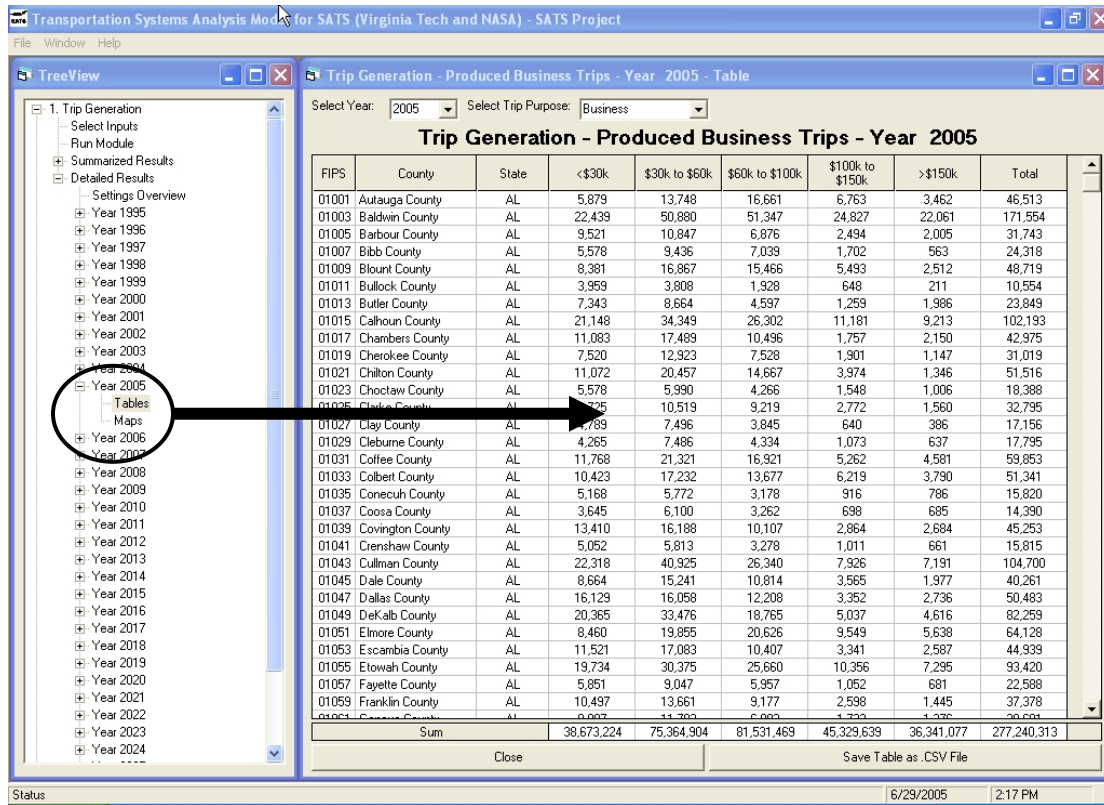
Transportation Systems Analysis Mod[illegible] for SATS (Virginia Tech and NASA) - SATS Project

File Window Help

TreeView

1. Trip Generation
Select Inputs
Run Module
Summarized Results
Detailed Results
Settings Overview
Year 1995
Year 1996
Year 1997
Year 1998
Year 1999
Year 2000
Year 2001
Year 2002
Year 2003
Year 2004
Year 2005
Tables
Maps
Year 2006
Year 2007
Year 2008
Year 2009
Year 2010
Year 2011
Year 2012
Year 2013
Year 2014
Year 2015
Year 2016
Year 2017
Year 2018
Year 2019
Year 2020
Year 2021
Year 2022
Year 2023
Year 2024

Trip Generation - Produced Business Trips - Year 2005 - Table

Select Year: 2005 Select Trip Purpose: Business

Trip Generation - Produced Business Trips - Year 2005

| FIPS | County | State | <$30k | $30k to $60k | $60k to $100k | $100k to $150k | >$150k | Total |
|---|---|---|---|---|---|---|---|---|
| 01001 | Autauga County | AL | 5,879 | 13,748 | 16,661 | 6,763 | 3,462 | 46,513 |
| 01003 | Baldwin County | AL | 22,439 | 50,880 | 51,347 | 24,827 | 22,061 | 171,554 |
| 01005 | Barbour County | AL | 9,521 | 10,847 | 6,876 | 2,494 | 2,005 | 31,743 |
| 01007 | Bibb County | AL | 5,578 | 9,436 | 7,039 | 1,702 | 563 | 24,318 |
| 01009 | Blount County | AL | 8,381 | 16,867 | 15,466 | 5,493 | 2,512 | 48,719 |
| 01011 | Bullock County | AL | 3,959 | 3,808 | 1,928 | 648 | 211 | 10,554 |
| 01013 | Butler County | AL | 7,343 | 8,664 | 4,597 | 1,259 | 1,986 | 23,849 |
| 01015 | Calhoun County | AL | 21,148 | 34,349 | 26,302 | 11,181 | 9,213 | 102,193 |
| 01017 | Chambers County | AL | 11,083 | 17,489 | 10,496 | 1,757 | 2,150 | 42,975 |
| 01019 | Cherokee County | AL | 7,520 | 12,923 | 7,528 | 1,901 | 1,147 | 31,019 |
| 01021 | Chilton County | AL | 11,072 | 20,457 | 14,667 | 3,974 | 1,346 | 51,516 |
| 01023 | Choctaw County | AL | 5,578 | 5,990 | 4,266 | 1,548 | 1,006 | 18,388 |
| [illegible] | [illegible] | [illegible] | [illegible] | 10,519 | 9,219 | 2,772 | 1,560 | 32,795 |
| 01027 | Clay County | AL | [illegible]789 | 7,496 | 3,845 | 640 | 386 | 17,156 |
| 01029 | Cleburne County | AL | 4,265 | 7,486 | 4,334 | 1,073 | 637 | 17,795 |
| 01031 | Coffee County | AL | 11,768 | 21,321 | 16,921 | 5,262 | 4,581 | 59,853 |
| 01033 | Colbert County | AL | 10,423 | 17,232 | 13,677 | 6,219 | 3,790 | 51,341 |
| 01035 | Conecuh County | AL | 5,168 | 5,772 | 3,178 | 916 | 786 | 15,820 |
| 01037 | Coosa County | AL | 3,645 | 6,100 | 3,262 | 698 | 685 | 14,390 |
| 01039 | Covington County | AL | 13,410 | 16,188 | 10,107 | 2,864 | 2,684 | 45,253 |
| 01041 | Crenshaw County | AL | 5,052 | 5,813 | 3,278 | 1,011 | 661 | 15,815 |
| 01043 | Cullman County | AL | 22,318 | 40,925 | 26,340 | 7,926 | 7,191 | 104,700 |
| 01045 | Dale County | AL | 8,664 | 15,241 | 10,814 | 3,565 | 1,977 | 40,261 |
| 01047 | Dallas County | AL | 16,129 | 16,058 | 12,208 | 3,352 | 2,736 | 50,483 |
| 01049 | DeKalb County | AL | 20,365 | 33,476 | 18,765 | 5,037 | 4,616 | 82,259 |
| 01051 | Elmore County | AL | 8,460 | 19,855 | 20,626 | 9,549 | 5,638 | 64,128 |
| 01053 | Escambia County | AL | 11,521 | 17,083 | 10,407 | 3,341 | 2,587 | 44,939 |
| 01055 | Etowah County | AL | 19,734 | 30,375 | 25,660 | 10,356 | 7,295 | 93,420 |
| 01057 | Fayette County | AL | 5,851 | 9,047 | 5,957 | 1,052 | 681 | 22,588 |
| 01059 | Franklin County | AL | 10,497 | 13,661 | 9,177 | 2,598 | 1,445 | 37,378 |
| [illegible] | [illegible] | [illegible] | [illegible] | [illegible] | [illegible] | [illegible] | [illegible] | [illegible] |
| | Sum | | 38,673,224 | 75,364,904 | 81,531,469 | 45,329,639 | 36,341,077 | 277,240,313 |

Close

Save Table as .CSV File

Status

6/29/2005

2:17 PM